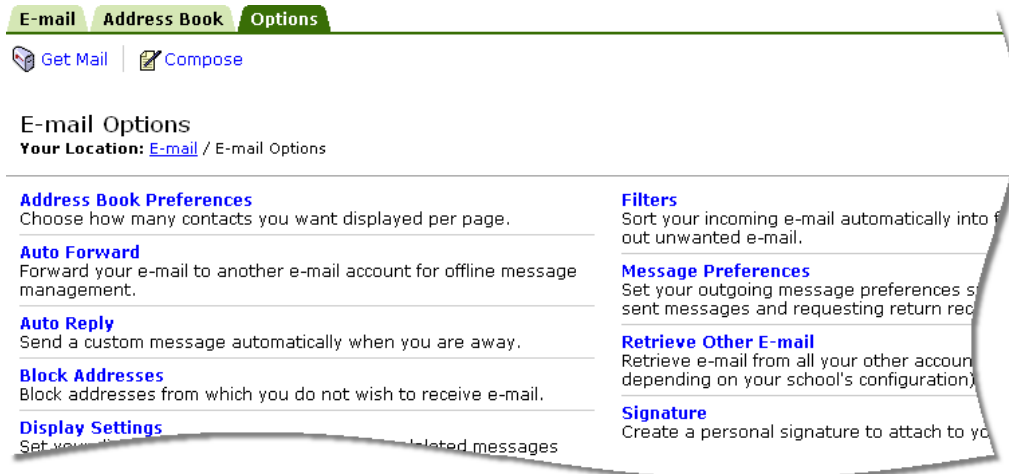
E-mail | Address Book | Options

Get Mail | Compose

E-mail Options
Your Location: E-mail / E-mail Options

Address Book Preferences
Choose how many contacts you want displayed per page.

Auto Forward
Forward your e-mail to another e-mail account for offline message management.

Auto Reply
Send a custom message automatically when you are away.

Block Addresses
Block addresses from which you do not wish to receive e-mail.

Display Settings
Set your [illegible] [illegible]leted messages

Filters
Sort your incoming e-mail automatically into f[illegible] out unwanted e-mail.

Message Preferences
Set your outgoing message preferences s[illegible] sent messages and requesting return rec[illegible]

Retrieve Other E-mail
Retrieve e-mail from all your other accoun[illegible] depending on your school's configuration)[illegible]

Signature
Create a personal signature to attach to yo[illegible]